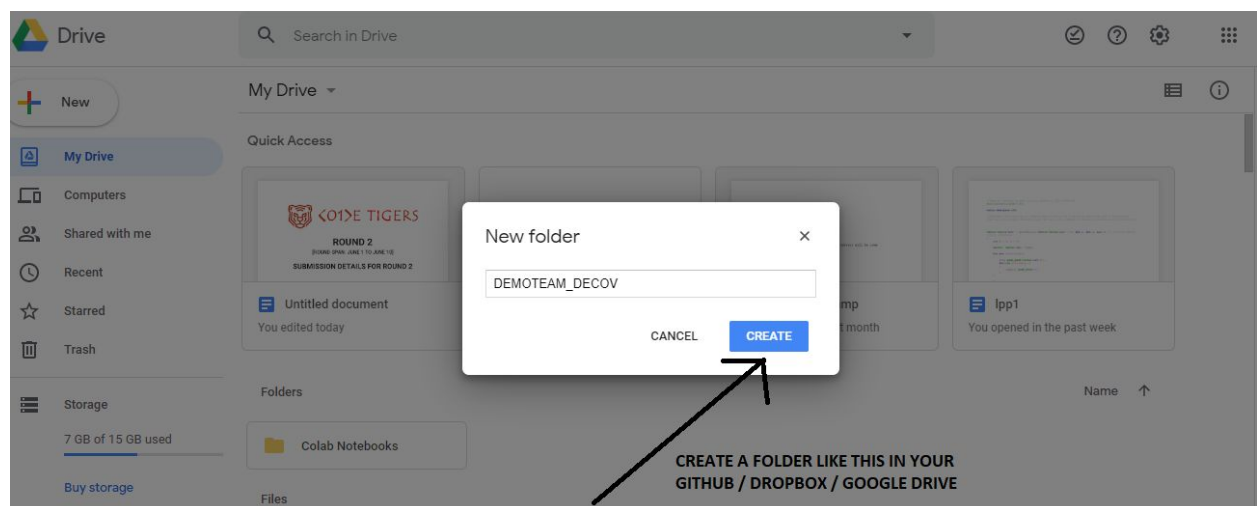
Drive

Search in Drive

New

My Drive

Computers

Shared with me

Recent

Starred

Trash

Storage

7 GB of 15 GB used

Buy storage

My Drive

Quick Access

<O1>E TIGERS
ROUND 2
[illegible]
SUBMISSION DETAILS FOR ROUND 2

Untitled document
You edited today

mp
t month

lpp1
You opened in the past week

Folders

Name

Colab Notebooks

Files

New folder

DEMOTEAM_DECOV

CANCEL

CREATE

CREATE A FOLDER LIKE THIS IN YOUR GITHUB / DROPBOX / GOOGLE DRIVE